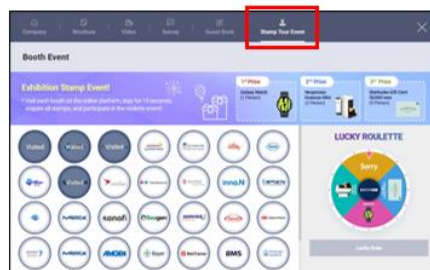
Company Brochure Video Survey Guest Book Stamp Your Event

Booth Event

Exhibition Stamp Event!

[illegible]

1st Prize
Galaxy Watch
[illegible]

2nd Prize
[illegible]

3rd Prize
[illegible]

Visited
Visited
Visited

Visited

inno.N

sanofi

AMGEN

BMS

LUCKY ROULETTE

Sorry

Lucky Draw